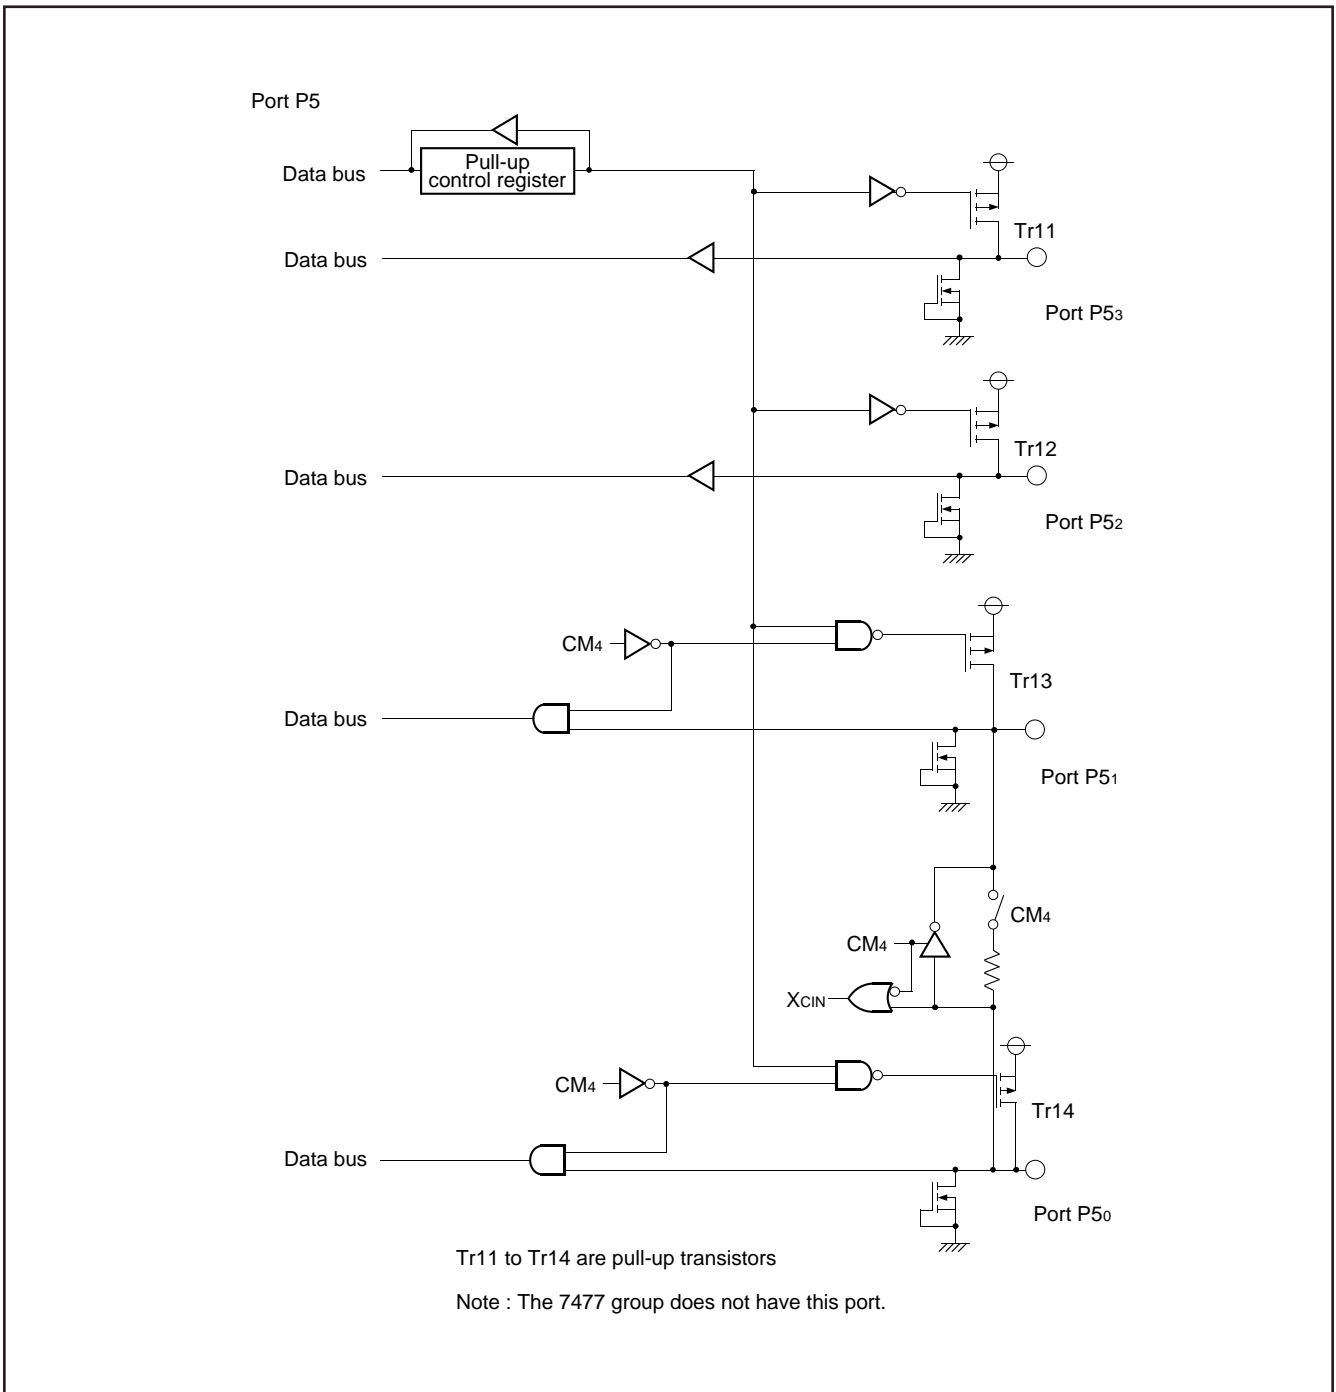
Port P5

Data bus

Pull-up control register

Tr11

Data bus

Port P5$_3$

Tr12

Data bus

Port P5$_2$

CM$_4$

Tr13

Data bus

Port P5$_1$

CM$_4$

CM$_4$

X$_{CIN}$

CM$_4$

Tr14

Data bus

Port P5$_0$

Tr11 to Tr14 are pull-up transistors

Note : The 7477 group does not have this port.